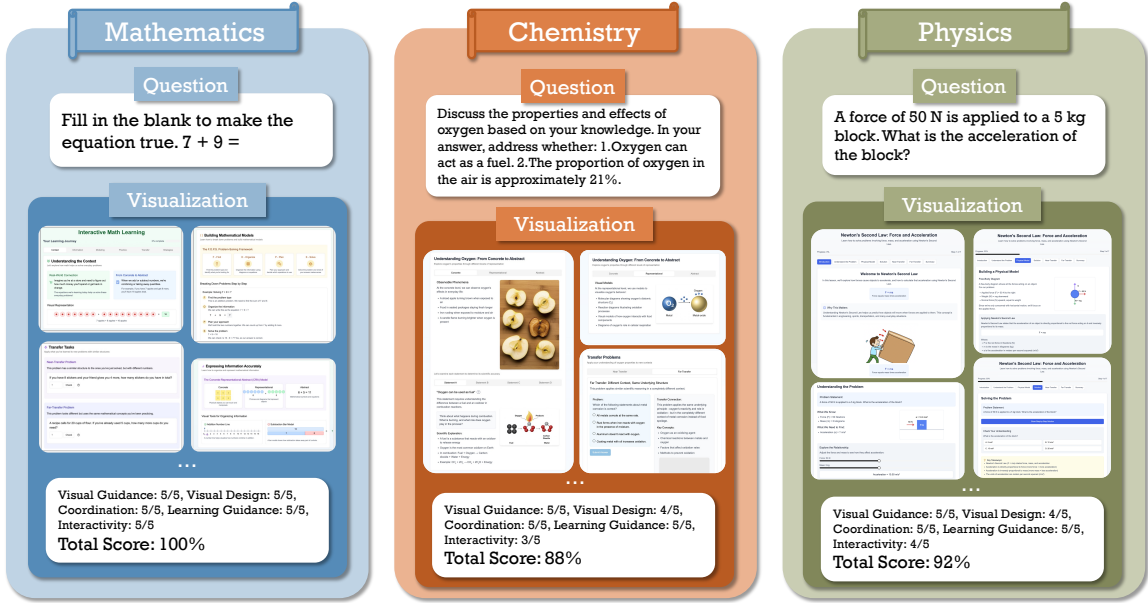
Mathematics

Question

Fill in the blank to make the equation true. 7 + 9 =

Visualization

Interactive Math Learning

Understanding the Context

Building Mathematical Models

Transfer Tasks

Expressing Information Accurately

...

Visual Guidance: 5/5, Visual Design: 5/5, Coordination: 5/5, Learning Guidance: 5/5, Interactivity: 5/5

Total Score: 100%

Chemistry

Question

Discuss the properties and effects of oxygen based on your knowledge. In your answer, address whether: 1.Oxygen can act as a fuel. 2.The proportion of oxygen in the air is approximately 21%.

Visualization

Understanding Oxygen: From Concrete to Abstract

Understanding Oxygen: From Concrete to Abstract

Transfer Problems

...

Visual Guidance: 5/5, Visual Design: 4/5, Coordination: 5/5, Learning Guidance: 5/5, Interactivity: 3/5

Total Score: 88%

Physics

Question

A force of 50 N is applied to a 5 kg block. What is the acceleration of the block?

Visualization

Newton's Second Law: Force and Acceleration

Welcome to Newton's Second Law

Building a Physical Model

Understanding the Problem

Newton's Second Law: Force and Acceleration

Solving the Problem

...

Visual Guidance: 5/5, Visual Design: 4/5, Coordination: 5/5, Learning Guidance: 5/5, Interactivity: 4/5

Total Score: 92%